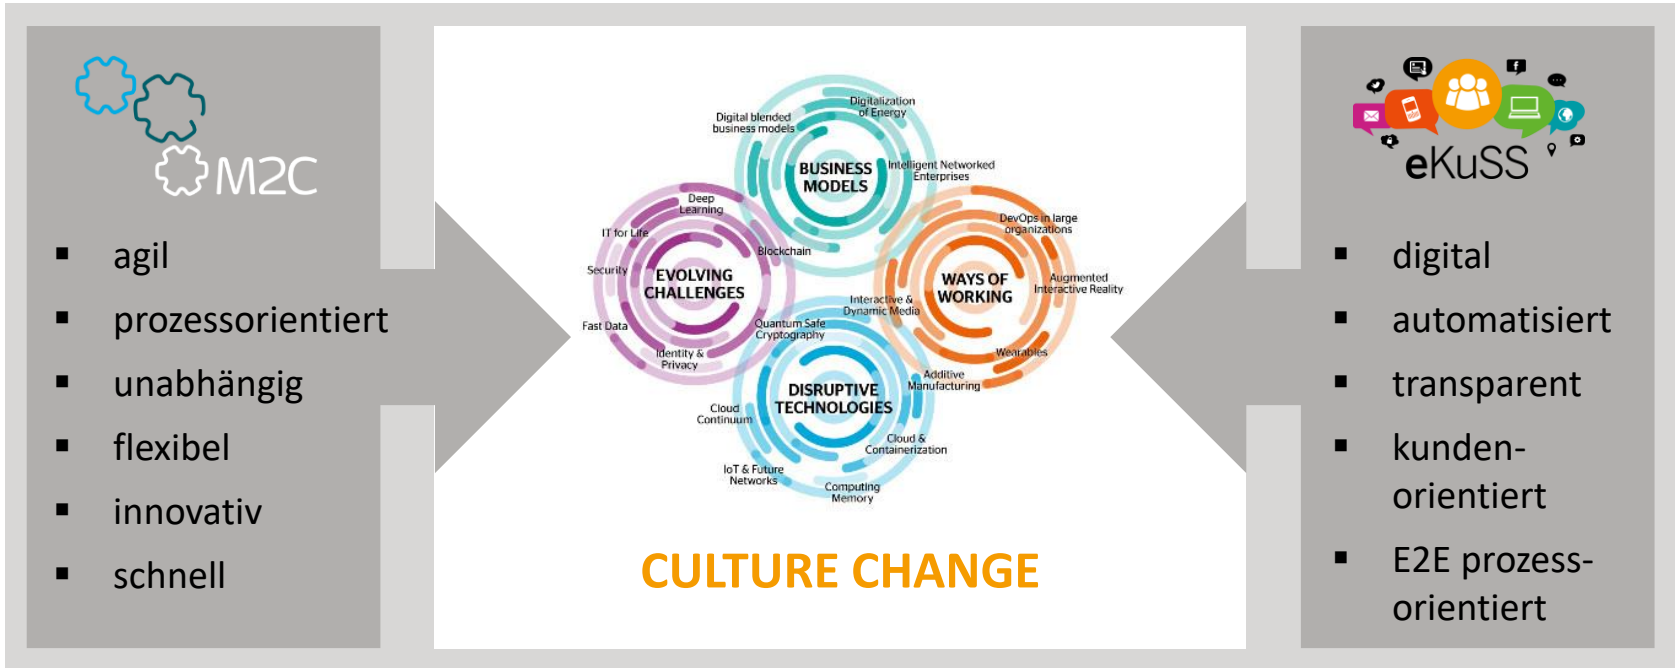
M2C

- agil
- prozessorientiert
- unabhängig
- flexibel
- innovativ
- schnell

Digital blended business models
Digitalization of Energy
BUSINESS MODELS
Intelligent Networked Enterprises
Deep Learning
IT for Life
Blockchain
Security
EVOLVING CHALLENGES
Fast Data
Identity & Privacy
Quantum Safe Cryptography
Interactive & Dynamic Media
DevOps in large organizations
WAYS OF WORKING
Augmented Interactive Reality
Wearables
Additive Manufacturing
DISRUPTIVE TECHNOLOGIES
Cloud Continuum
Cloud & Containerization
IoT & Future Networks
Computing Memory

CULTURE CHANGE

eKuSS

- digital
- automatisiert
- transparent
- kunden-orientiert
- E2E prozess-orientiert